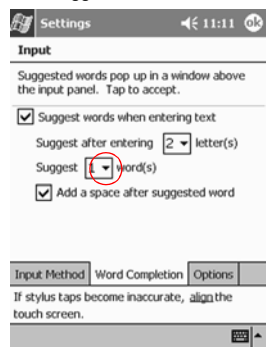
Settings 11:11 ok

Input

Suggested words pop up in a window above the input panel. Tap to accept.

Suggest words when entering text

Suggest after entering 2 letter(s)

Suggest 1 word(s)

Add a space after suggested word

Input Method | Word Completion | Options

If stylus taps become inaccurate, align the touch screen.